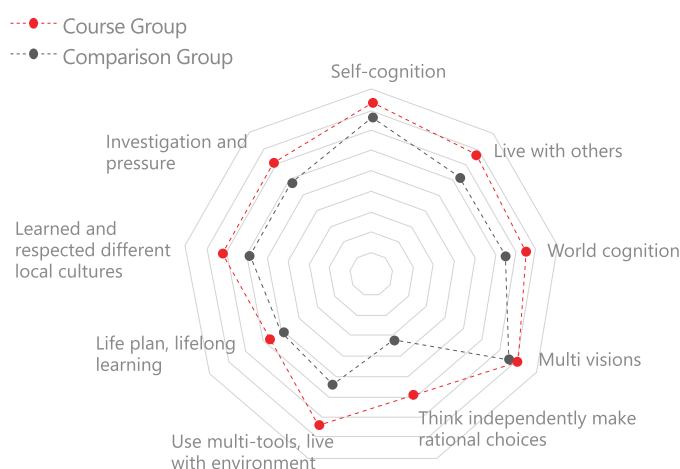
Course Group
Comparison Group

Self-cognition
Live with others
World cognition
Multi visions
Think independently make rational choices
Use multi-tools, live with environment
Life plan, lifelong learning
Learned and respected different local cultures
Investigation and pressure